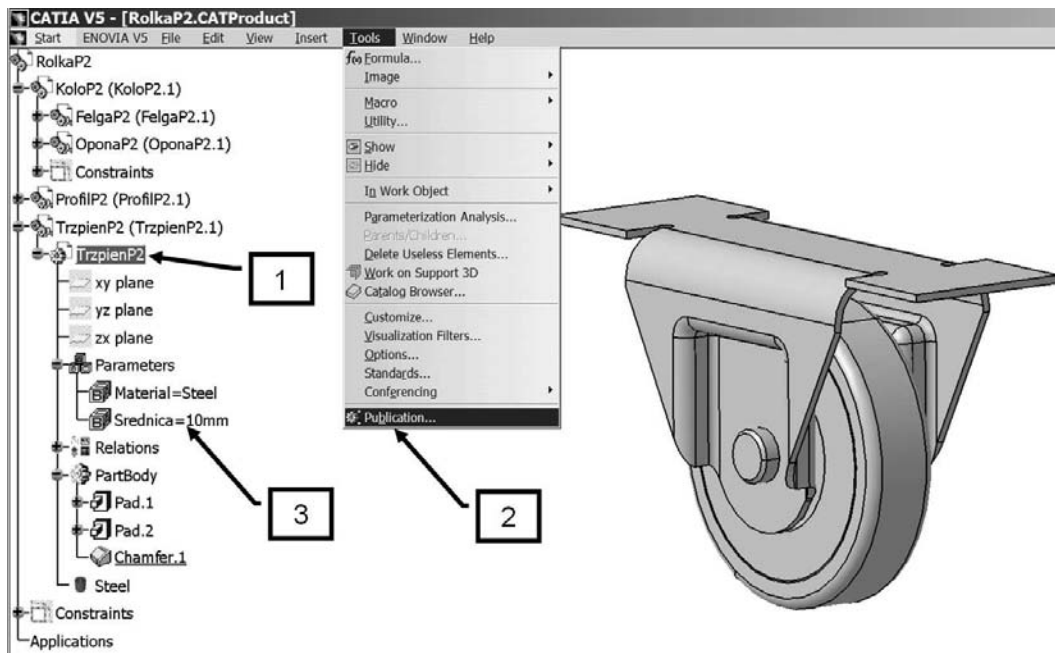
CATIA V5 - [RolkaP2.CATProduct]

Start ENOVIA V5 File Edit View Insert Tools Window Help

RolkaP2
KoloP2 (KoloP2.1)
FelgaP2 (FelgaP2.1)
OponaP2 (OponaP2.1)
Constraints
ProfilP2 (ProfilP2.1)
TrzpienP2 (TrzpienP2.1)
TrzpienP2
xy plane
yz plane
zx plane
Parameters
Material=Steel
Srednica=10mm
Relations
PartBody
Pad.1
Pad.2
Chamfer.1
Steel
Constraints
Applications

Formula...
Image
Macro
Utility...
Show
Hide
In Work Object
Parameterization Analysis...
Parents/Children...
Delete Useless Elements...
Work on Support 3D
Catalog Browser...
Customize...
Visualization Filters...
Options...
Standards...
Conferencing
Publication...

1
2
3